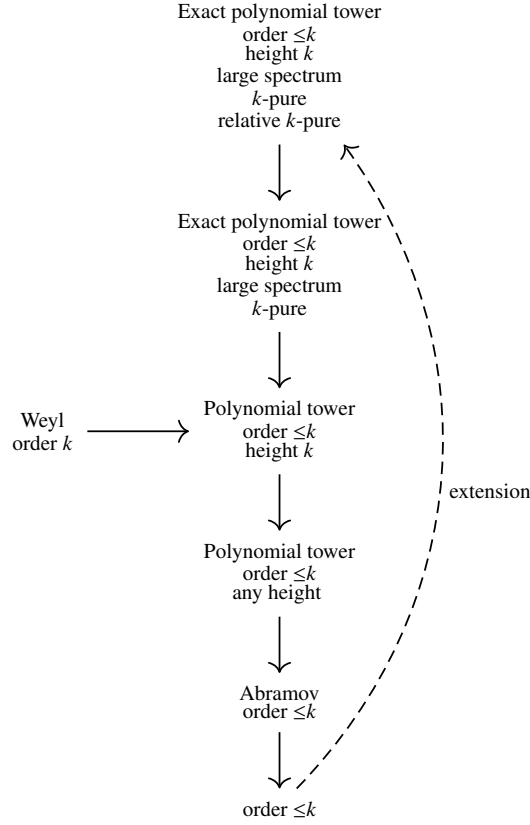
Exact polynomial tower
order $\leq k$
height $k$
large spectrum
$k$-pure
relative $k$-pure

Exact polynomial tower
order $\leq k$
height $k$
large spectrum
$k$-pure

Weyl
order $k$

Polynomial tower
order $\leq k$
height $k$

extension

Polynomial tower
order $\leq k$
any height

Abramov
order $\leq k$

order $\leq k$